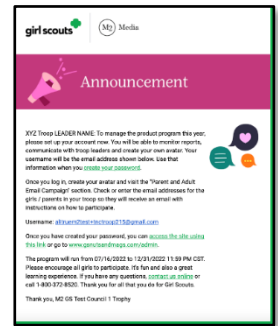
girl scouts   M2 Media

Announcement

XYZ Troop LEADER NAME: To manage the product program this year, please set up your account now. You will be able to monitor reports, communicate with troop leaders and create your own avatar. Your username will be the email address shown below. Use that information when you create your password.

Once you log in, create your avatar and visit the "Parent and Adult Email Campaign" section. Check or enter the email addresses for the girls / parents in your troop so they will receive an email with instructions on how to participate.

Username: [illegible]

Once you have created your password, you can access the site using this link or go to www.gsnutsandmags.com/admin.

The program will run from 07/16/2022 to 12/31/2022 11:59 PM CST. Please encourage all girls to participate. It's fun and also a great learning experience. If you have any questions, contact us online or call 1-800-372-8520. Thank you for all that you do for Girl Scouts.

Thank you, M2 GS Test Council 1 Trophy